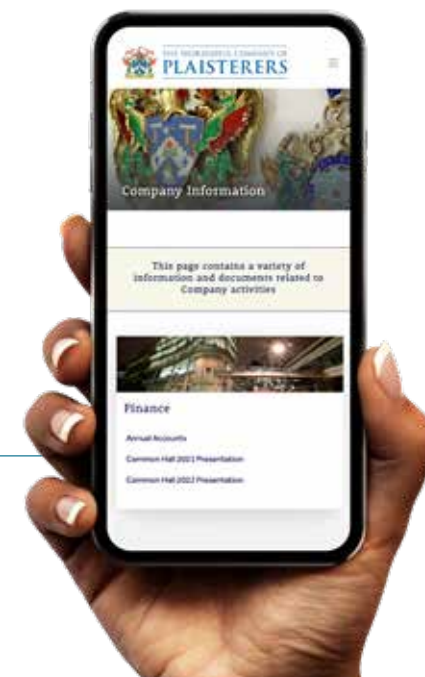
THE WORSHIPFUL COMPANY OF
PLAISTERERS

Company Information

This page contains a variety of information and documents related to Company activities

Finance

Annual Accounts

Common Hall 2021 Presentation

Common Hall 2022 Presentation